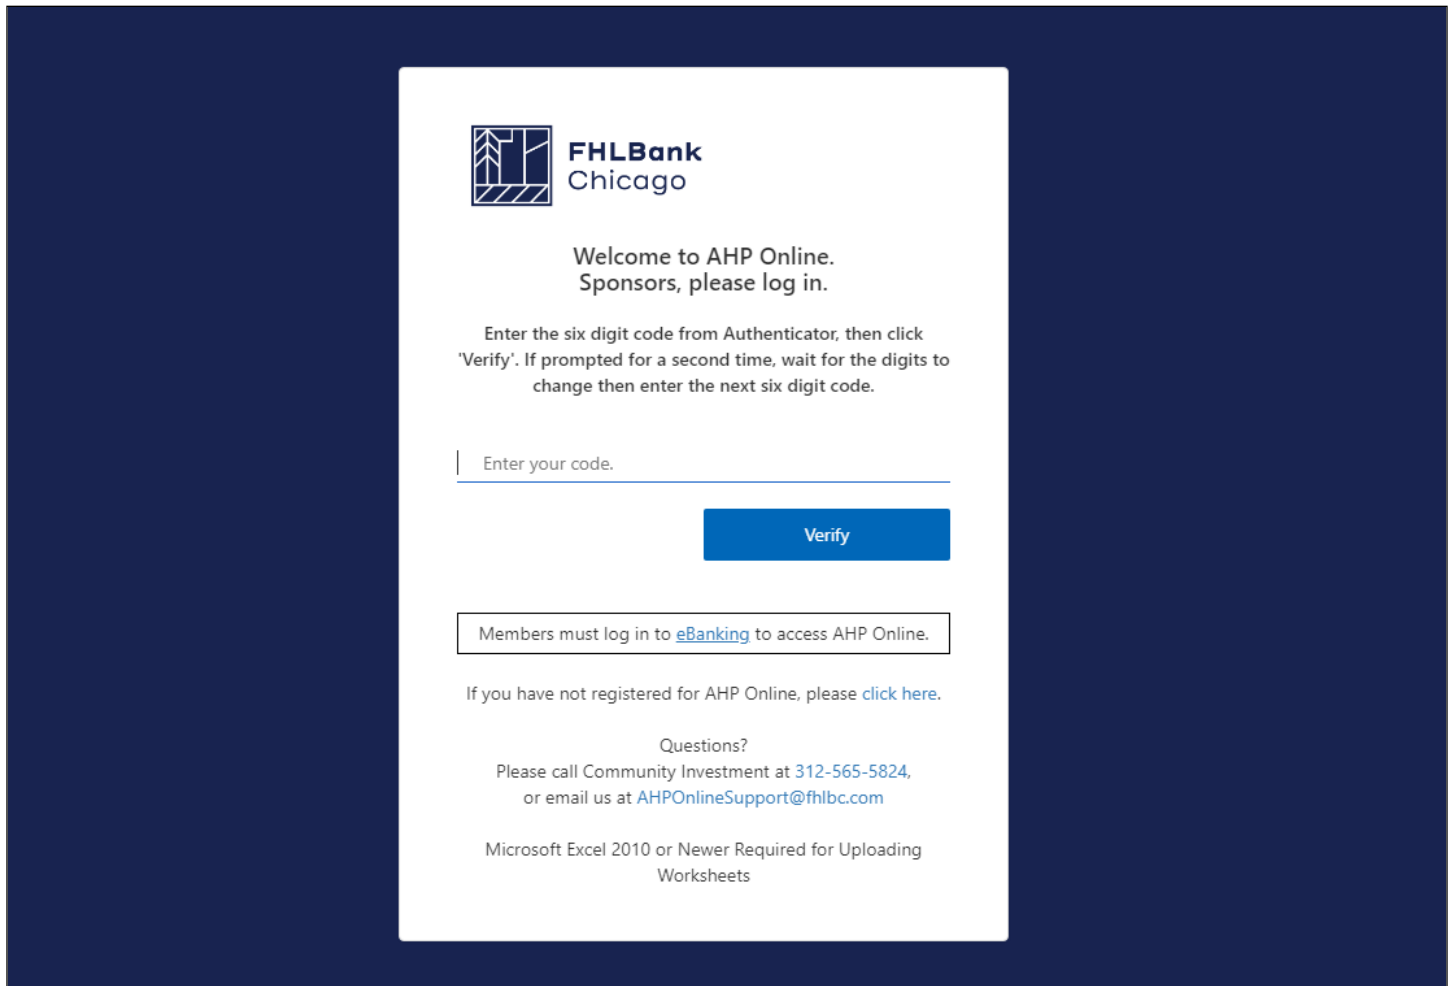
FHLBank
Chicago

Welcome to AHP Online.
Sponsors, please log in.

Enter the six digit code from Authenticator, then click 'Verify'. If prompted for a second time, wait for the digits to change then enter the next six digit code.

Enter your code.

Verify

Members must log in to eBanking to access AHP Online.

If you have not registered for AHP Online, please click here.

Questions?
Please call Community Investment at 312-565-5824,
or email us at AHPOnlineSupport@fhlbc.com

Microsoft Excel 2010 or Newer Required for Uploading Worksheets